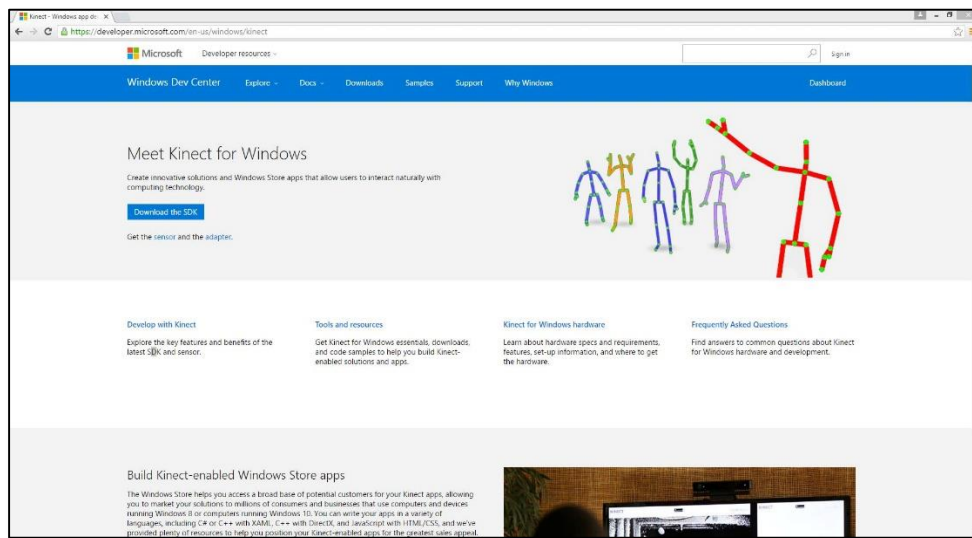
Kinect - Windows app de ×

https://developer.microsoft.com/en-us/windows/kinect

Microsoft Developer resources

Sign in

Windows Dev Center Explore Docs Downloads Samples Support Why Windows Dashboard

Meet Kinect for Windows

Create innovative solutions and Windows Store apps that allow users to interact naturally with computing technology.

Download the SDK

Get the sensor and the adapter.

Develop with Kinect

Explore the key features and benefits of the latest SDK and sensor.

Tools and resources

Get Kinect for Windows essentials, downloads, and code samples to help you build Kinect-enabled solutions and apps.

Kinect for Windows hardware

Learn about hardware specs and requirements, features, set-up information, and where to get the hardware.

Frequently Asked Questions

Find answers to common questions about Kinect for Windows hardware and development.

Build Kinect-enabled Windows Store apps

The Windows Store helps you access a broad base of potential customers for your Kinect apps, allowing you to market your solutions to millions of consumers and businesses that use computers and devices running Windows 8 or computers running Windows 10. You can write your apps in a variety of languages, including C# or C++ with XAML, C++ with DirectX, and JavaScript with HTML/CSS, and we've provided plenty of resources to help you position your Kinect-enabled apps for the greatest sales appeal.